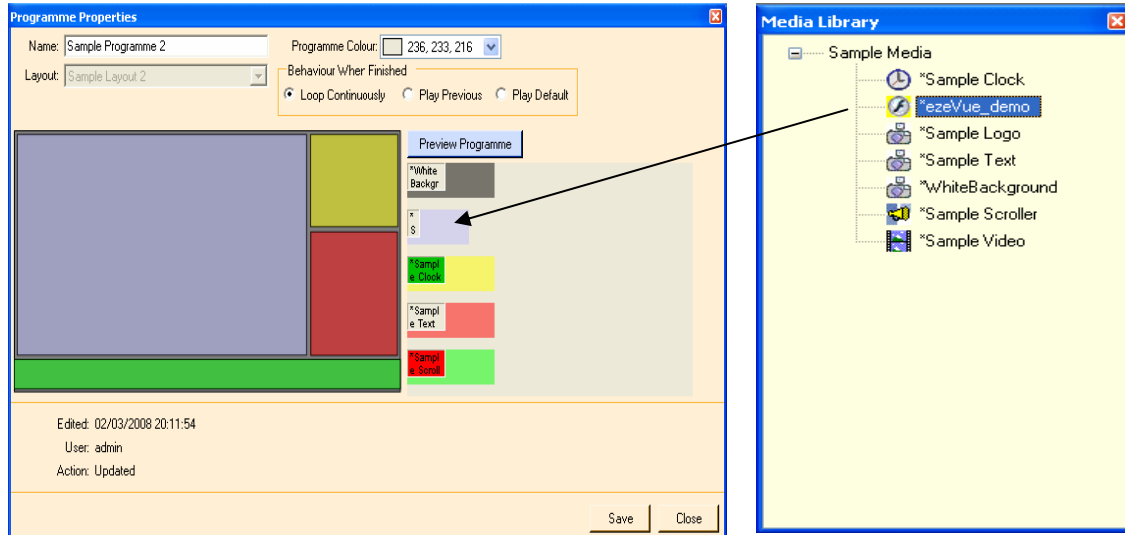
Programme Properties

Name: Sample Programme 2
Programme Colour: 236, 233, 216
Layout: Sample Layout 2
Behaviour Wher Finished
Loop Continuously
Play Previous
Play Default

Preview Programme

*White Backgr
* S
*Sampl e Clock
*Sampl e Text
*Sampl e Scroll

Edited: 02/03/2008 20:11:54
User: admin
Action: Updated

Save
Close

Media Library
Sample Media
*Sample Clock
*ezeVue_demo
*Sample Logo
*Sample Text
*WhiteBackground
*Sample Scroller
*Sample Video